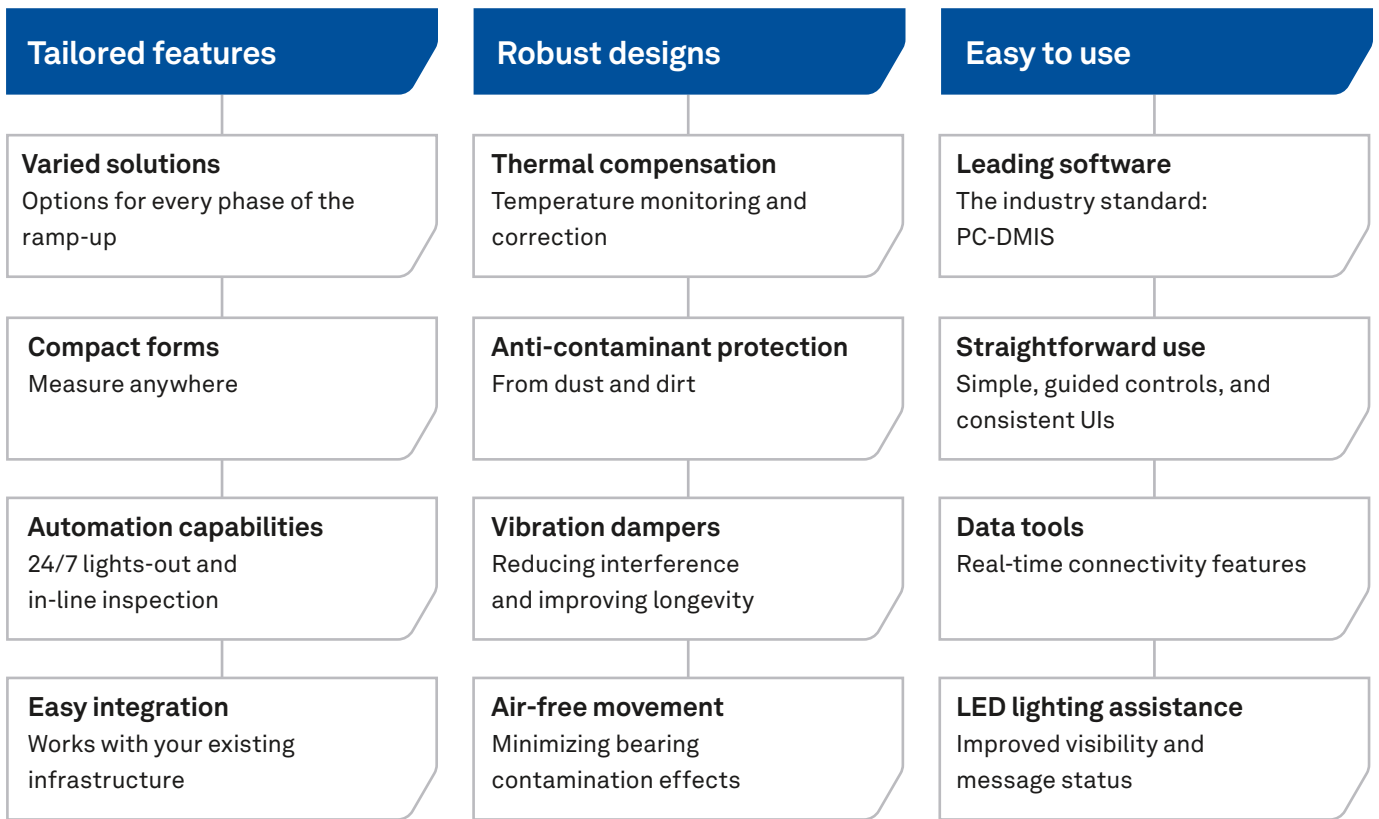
Tailored features

Varied solutions
Options for every phase of the ramp-up

Compact forms
Measure anywhere

Automation capabilities
24/7 lights-out and in-line inspection

Easy integration
Works with your existing infrastructure

Robust designs

Thermal compensation
Temperature monitoring and correction

Anti-contaminant protection
From dust and dirt

Vibration dampers
Reducing interference and improving longevity

Air-free movement
Minimizing bearing contamination effects

Easy to use

Leading software
The industry standard: PC-DMIS

Straightforward use
Simple, guided controls, and consistent UIs

Data tools
Real-time connectivity features

LED lighting assistance
Improved visibility and message status